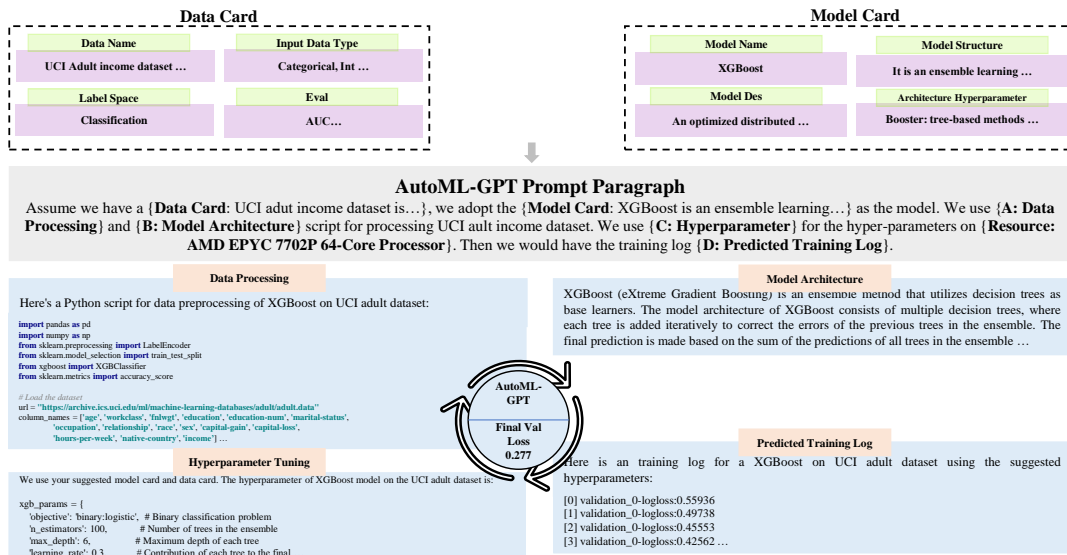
Data Card

Data Name

UCI Adult income dataset …

Input Data Type

Categorical, Int …

Label Space

Classification

Eval

AUC…

Model Card

Model Name

XGBoost

Model Structure

It is an ensemble learning …

Model Des

An optimized distributed …

Architecture Hyperparameter

Booster: tree-based methods …

AutoML-GPT Prompt Paragraph

Assume we have a {Data Card: UCI adut income dataset is…}, we adopt the {Model Card: XGBoost is an ensemble learning…} as the model. We use {A: Data Processing} and {B: Model Architecture} script for processing UCI adult income dataset. We use {C: Hyperparameter} for the hyper-parameters on {Resource: AMD EPYC 7702P 64-Core Processor}. Then we would have the training log {D: Predicted Training Log}.

Data Processing

Here's a Python script for data preprocessing of XGBoost on UCI adult dataset:

import pandas as pd
import numpy as np
from sklearn.preprocessing import LabelEncoder
from sklearn.model_selection import train_test_split
from xgboost import XGBClassifier
from sklearn.metrics import accuracy_score

# Load the dataset
url = "https://archive.ics.uci.edu/ml/machine-learning-databases/adult/adult.data"
column_names = ['age', 'workclass', 'fnlwgt', 'education', 'education-num', 'marital-status', 'occupation', 'relationship', 'race', 'sex', 'capital-gain', 'capital-loss', 'hours-per-week', 'native-country', 'income'] …

Model Architecture

XGBoost (eXtreme Gradient Boosting) is an ensemble method that utilizes decision trees as base learners. The model architecture of XGBoost consists of multiple decision trees, where each tree is added iteratively to correct the errors of the previous trees in the ensemble. The final prediction is made based on the sum of the predictions of all trees in the ensemble …

AutoML-GPT

Final Val Loss 0.277

Hyperparameter Tuning

We use your suggested model card and data card. The hyperparameter of XGBoost model on the UCI adult dataset is:

xgb_params = {
'objective': 'binary:logistic', # Binary classification problem
'n_estimators': 100, # Number of trees in the ensemble
'max_depth': 6, # Maximum depth of each tree
'learning_rate': 0.3 # Contribution of each tree to the final

Predicted Training Log

Here is an training log for a XGBoost on UCI adult dataset using the suggested hyperparameters:

[0] validation_0-logloss:0.55936
[1] validation_0-logloss:0.49738
[2] validation_0-logloss:0.45553
[3] validation_0-logloss:0.42562 …